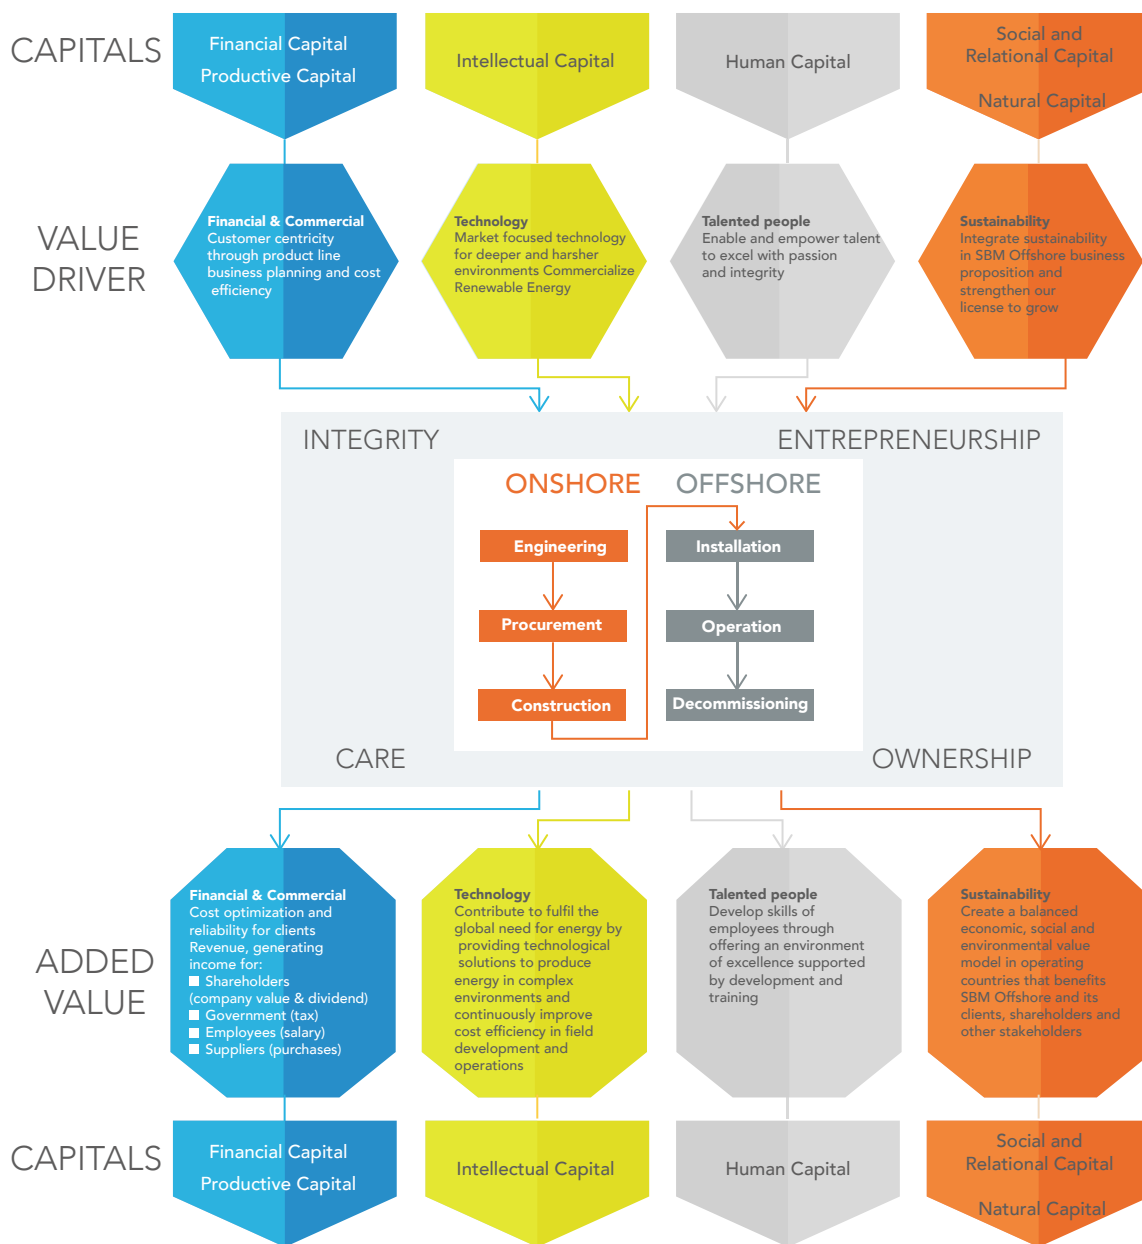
CAPITALS

Financial Capital
Productive Capital

Intellectual Capital

Human Capital

Social and Relational Capital
Natural Capital

VALUE DRIVER

Financial & Commercial
Customer centricity through product line business planning and cost efficiency

Technology
Market focused technology for deeper and harsher environments Commercialize Renewable Energy

Talented people
Enable and empower talent to excel with passion and integrity

Sustainability
Integrate sustainability in SBM Offshore business proposition and strengthen our license to grow

INTEGRITY

ENTREPRENEURSHIP

ONSHORE

OFFSHORE

Engineering

Procurement

Construction

Installation

Operation

Decommissioning

CARE

OWNERSHIP

ADDED VALUE

Financial & Commercial
Cost optimization and reliability for clients
Revenue, generating income for:
■ Shareholders (company value & dividend)
■ Government (tax)
■ Employees (salary)
■ Suppliers (purchases)

Technology
Contribute to fulfil the global need for energy by providing technological solutions to produce energy in complex environments and continuously improve cost efficiency in field development and operations

Talented people
Develop skills of employees through offering an environment of excellence supported by development and training

Sustainability
Create a balanced economic, social and environmental value model in operating countries that benefits SBM Offshore and its clients, shareholders and other stakeholders

CAPITALS

Financial Capital
Productive Capital

Intellectual Capital

Human Capital

Social and Relational Capital
Natural Capital